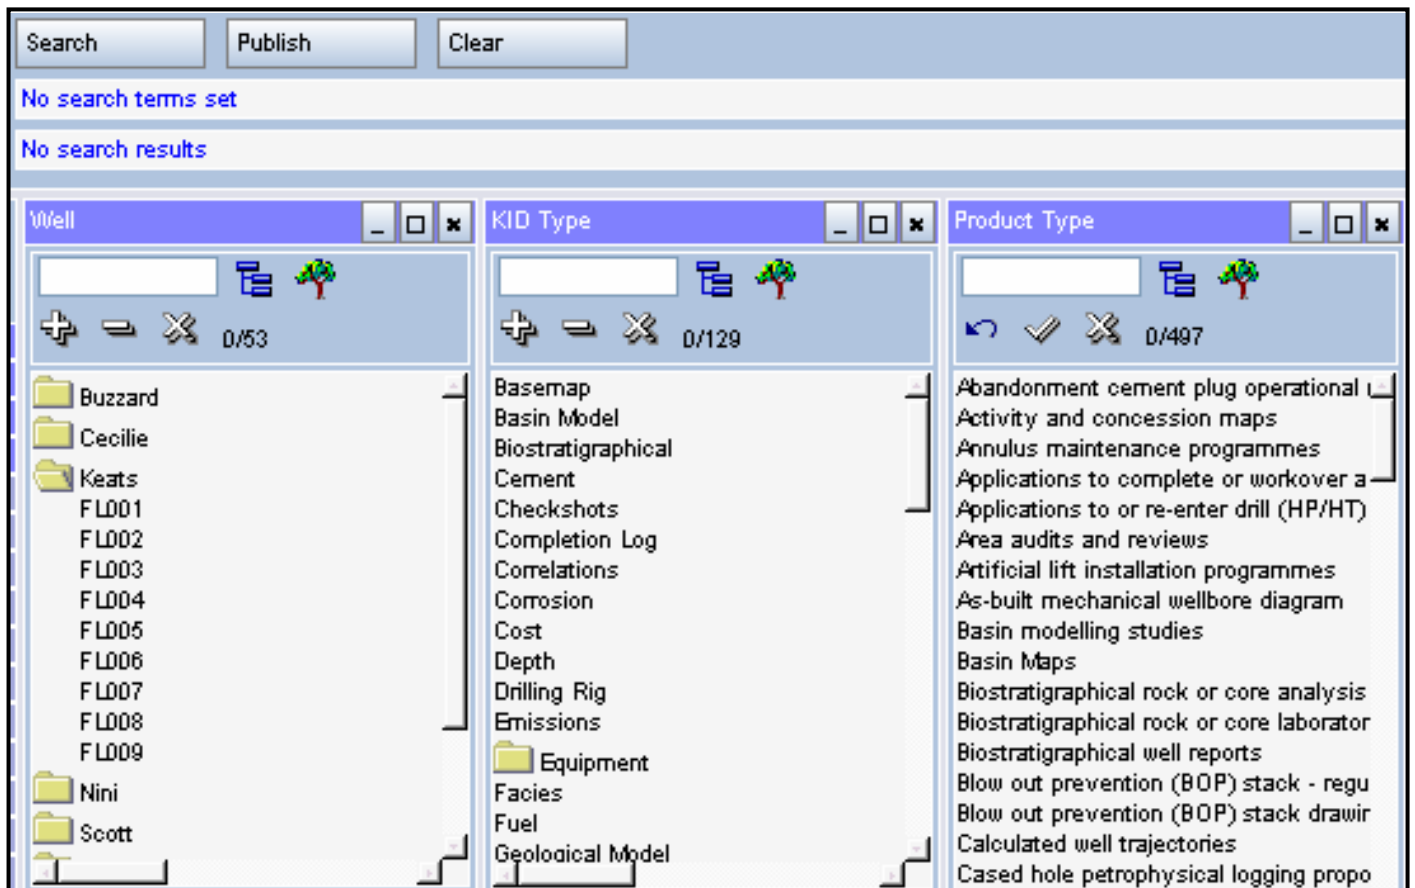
Search Publish Clear

No search terms set

No search results

Well

0/53

Buzzard
Cecilie
Keats
FL001
FL002
FL003
FL004
FL005
FL006
FL007
FL008
FL009
Nini
Scott

KID Type

0/129

Basemap
Basin Model
Biostratigraphical
Cement
Checkshots
Completion Log
Correlations
Corrosion
Cost
Depth
Drilling Rig
Emissions
Equipment
Facies
Fuel
Geological Model

Product Type

0/497

Abandonment cement plug operational
Activity and concession maps
Annulus maintenance programmes
Applications to complete or workover a
Applications to or re-enter drill (HP/HT)
Area audits and reviews
Artificial lift installation programmes
As-built mechanical wellbore diagram
Basin modelling studies
Basin Maps
Biostratigraphical rock or core analysis
Biostratigraphical rock or core laborator
Biostratigraphical well reports
Blow out prevention (BOP) stack - regu
Blow out prevention (BOP) stack drawir
Calculated well trajectories
Cased hole petrophysical logging propo